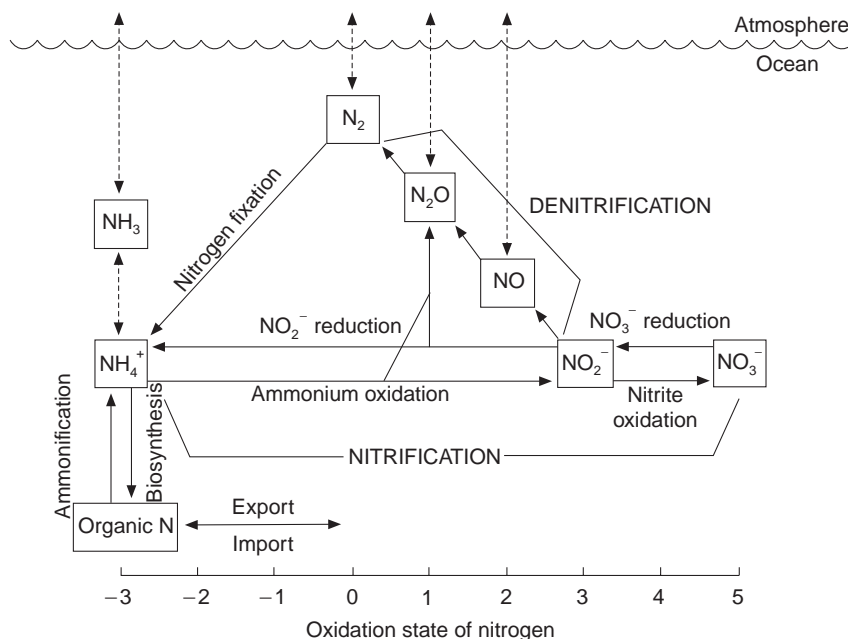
Atmosphere
Ocean

$N_2$

$N_2O$

DENITRIFICATION

$NH_3$

Nitrogen fixation

NO

$NO_2^-$ reduction

$NO_3^-$ reduction

$NH_4^+$

$NO_2^-$

$NO_3^-$

Ammonium oxidation

Nitrite oxidation

Ammonification

Biosynthesis

NITRIFICATION

Organic N

Export

Import

−3 −2 −1 0 1 2 3 4 5

Oxidation state of nitrogen